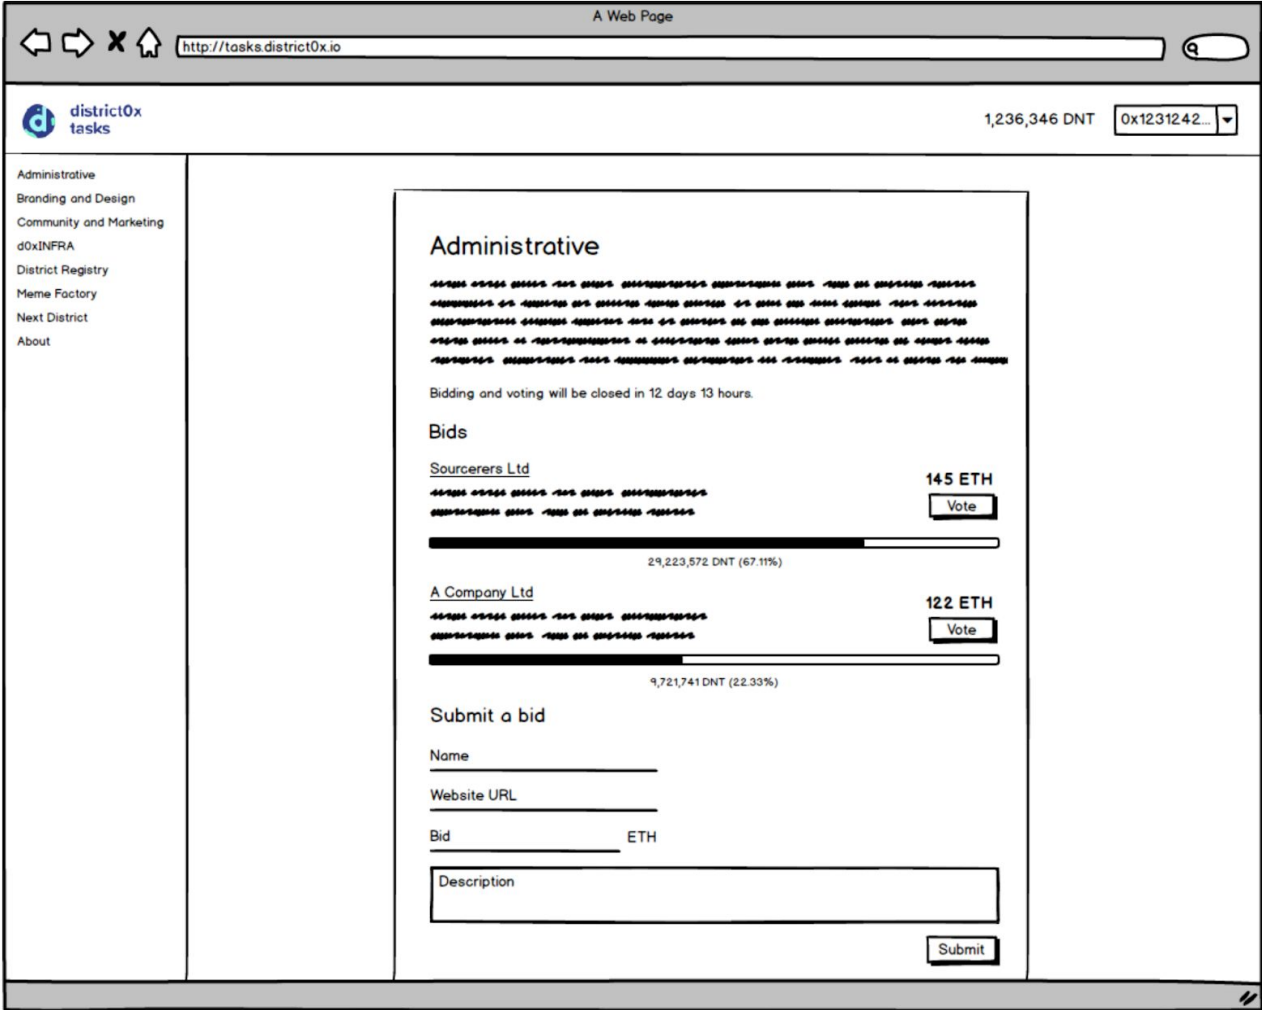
A Web Page

http://tasks.district0x.io

district0x tasks

1,236,346 DNT

0x1231242...

Administrative
Branding and Design
Community and Marketing
d0xINFRA
District Registry
Meme Factory
Next District
About

Administrative

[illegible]

Bidding and voting will be closed in 12 days 13 hours.

Bids

Sourcerers Ltd

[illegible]

145 ETH

Vote

29,223,572 DNT (67.11%)

A Company Ltd

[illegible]

122 ETH

Vote

9,721,741 DNT (22.33%)

Submit a bid

Name

Website URL

Bid

ETH

Description

Submit